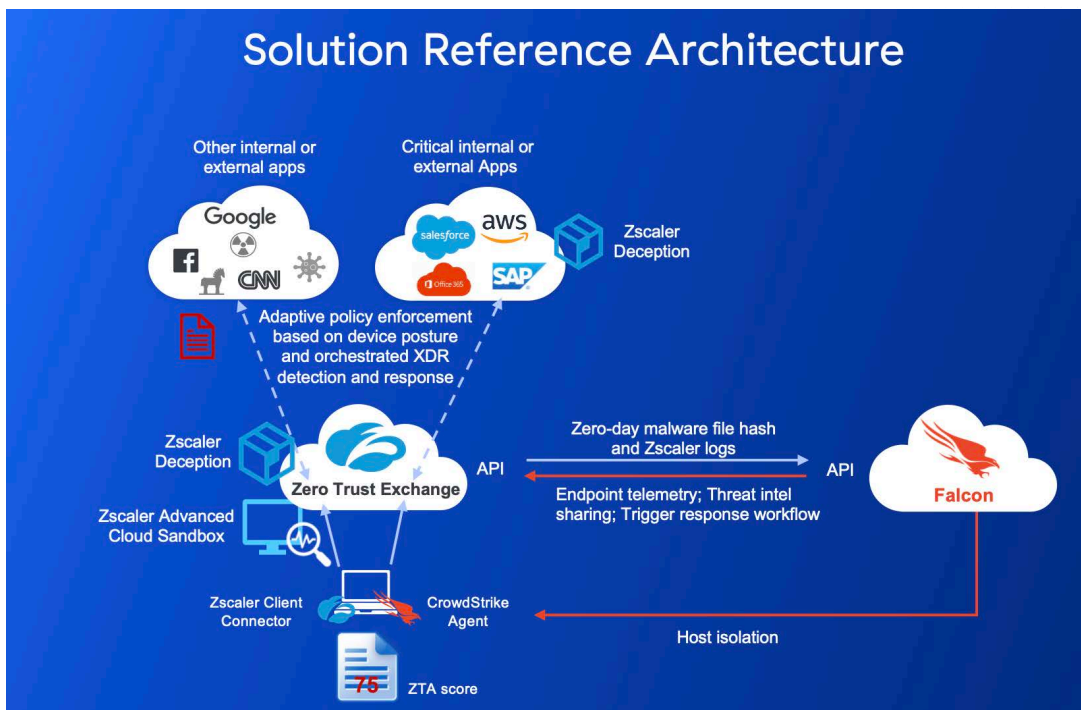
Solution Reference Architecture

Other internal or external apps

Google

CNN

Critical internal or external Apps

salesforce

aws

Office 365

SAP

Zscaler Deception

Adaptive policy enforcement based on device posture and orchestrated XDR detection and response

Zscaler Deception

Zero Trust Exchange

API

Zero-day malware file hash and Zscaler logs

API

Endpoint telemetry; Threat intel sharing; Trigger response workflow

Falcon

Zscaler Advanced Cloud Sandbox

Zscaler Client Connector

CrowdStrike Agent

Host isolation

75

ZTA score